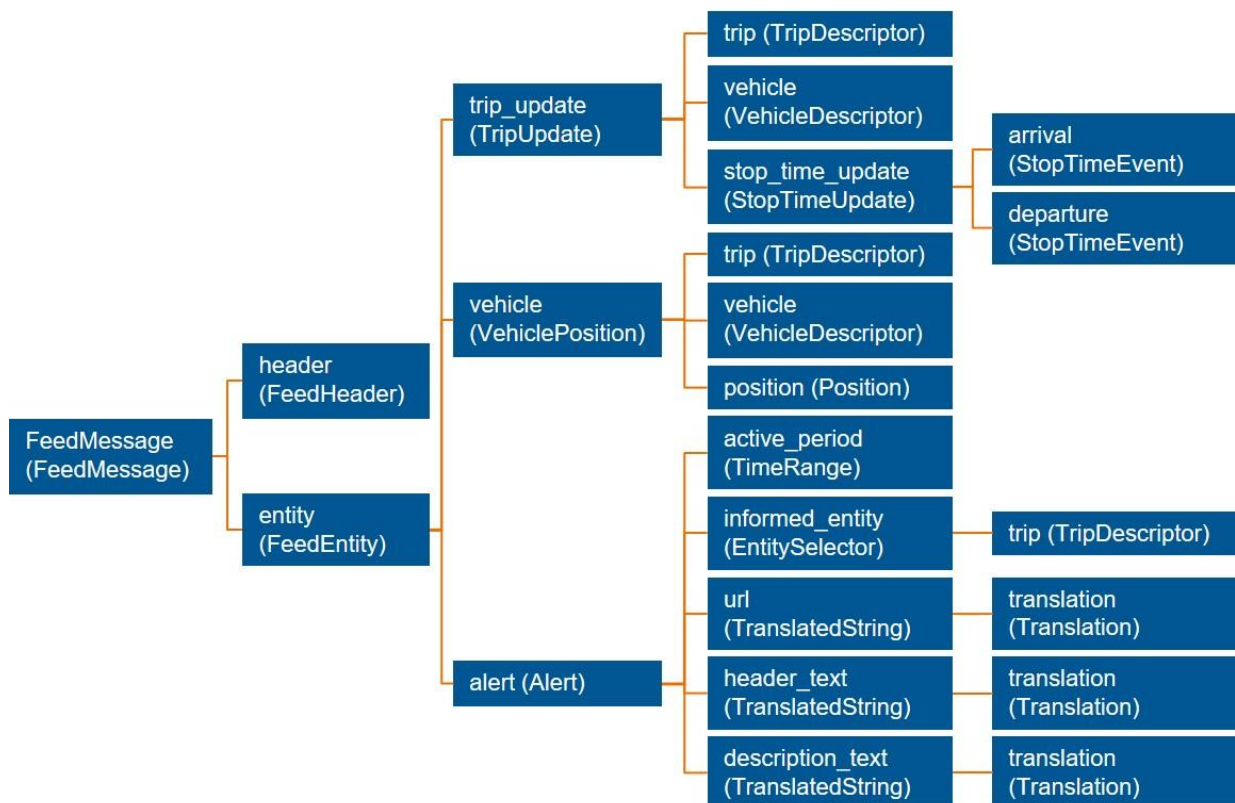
FeedMessage (FeedMessage)

header (FeedHeader)

entity (FeedEntity)

trip_update (TripUpdate)

trip (TripDescriptor)

vehicle (VehicleDescriptor)

stop_time_update (StopTimeUpdate)

arrival (StopTimeEvent)

departure (StopTimeEvent)

vehicle (VehiclePosition)

trip (TripDescriptor)

vehicle (VehicleDescriptor)

position (Position)

alert (Alert)

active_period (TimeRange)

informed_entity (EntitySelector)

trip (TripDescriptor)

url (TranslatedString)

translation (Translation)

header_text (TranslatedString)

translation (Translation)

description_text (TranslatedString)

translation (Translation)